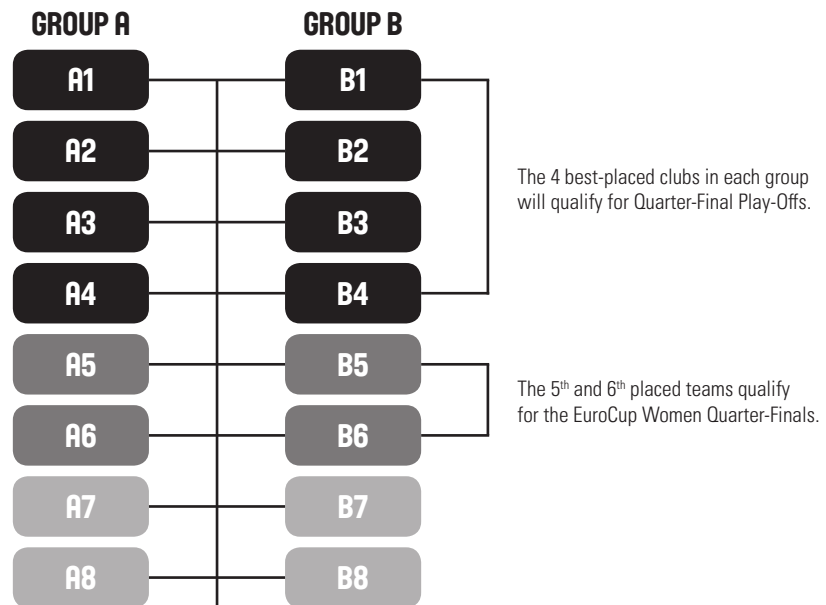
GROUP A

A1

A2

A3

A4

A5

A6

A7

A8

GROUP B

B1

B2

B3

B4

B5

B6

B7

B8

The 4 best-placed clubs in each group will qualify for Quarter-Final Play-Offs.

The 5$^{th}$ and 6$^{th}$ placed teams qualify for the EuroCup Women Quarter-Finals.